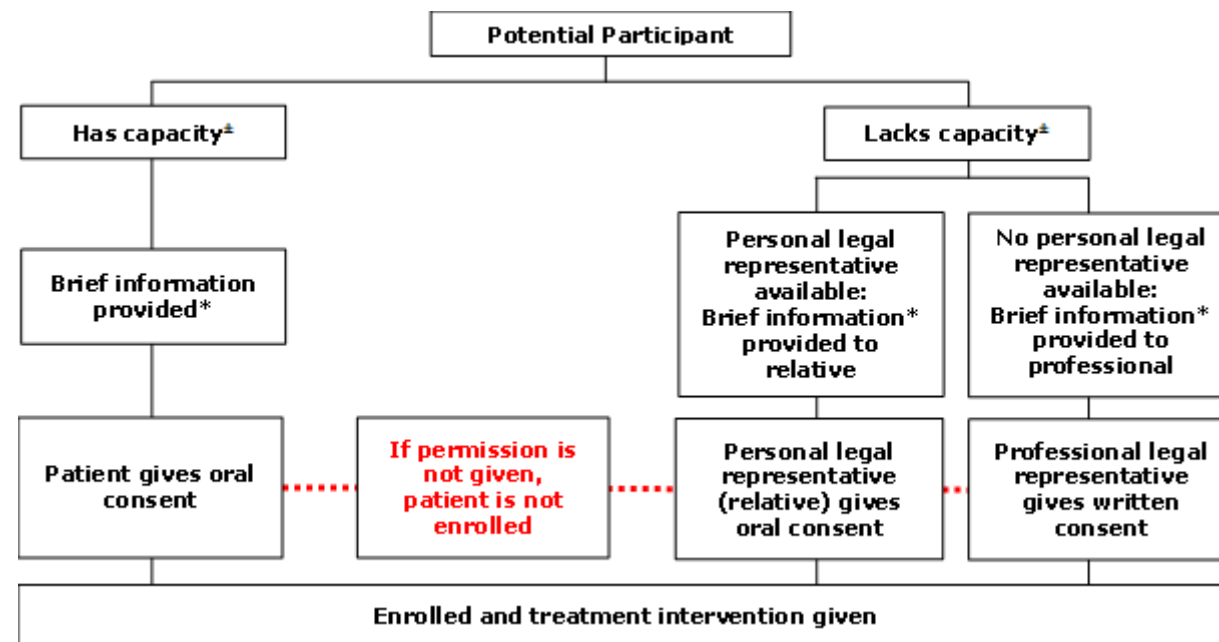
Potential Participant

Has capacity±

Lacks capacity±

Brief information provided*

Personal legal representative available: Brief information* provided to relative

No personal legal representative available: Brief information* provided to professional

Patient gives oral consent

If permission is not given, patient is not enrolled

Personal legal representative (relative) gives oral consent

Professional legal representative gives written consent

Enrolled and treatment intervention given